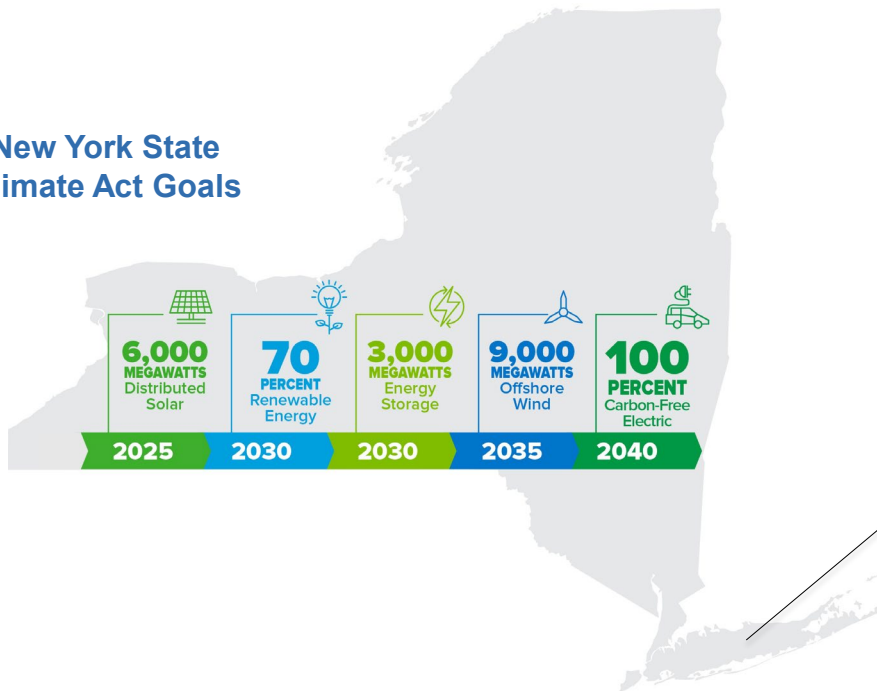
New York State
imate Act Goals

6,000
MEGAWATTS
Distributed
Solar

70
PERCENT
Renewable
Energy

3,000
MEGAWATTS
Energy
Storage

9,000
MEGAWATTS
Offshore
Wind

100
PERCENT
Carbon-Free
Electric

2025 2030 2030 2035 2040